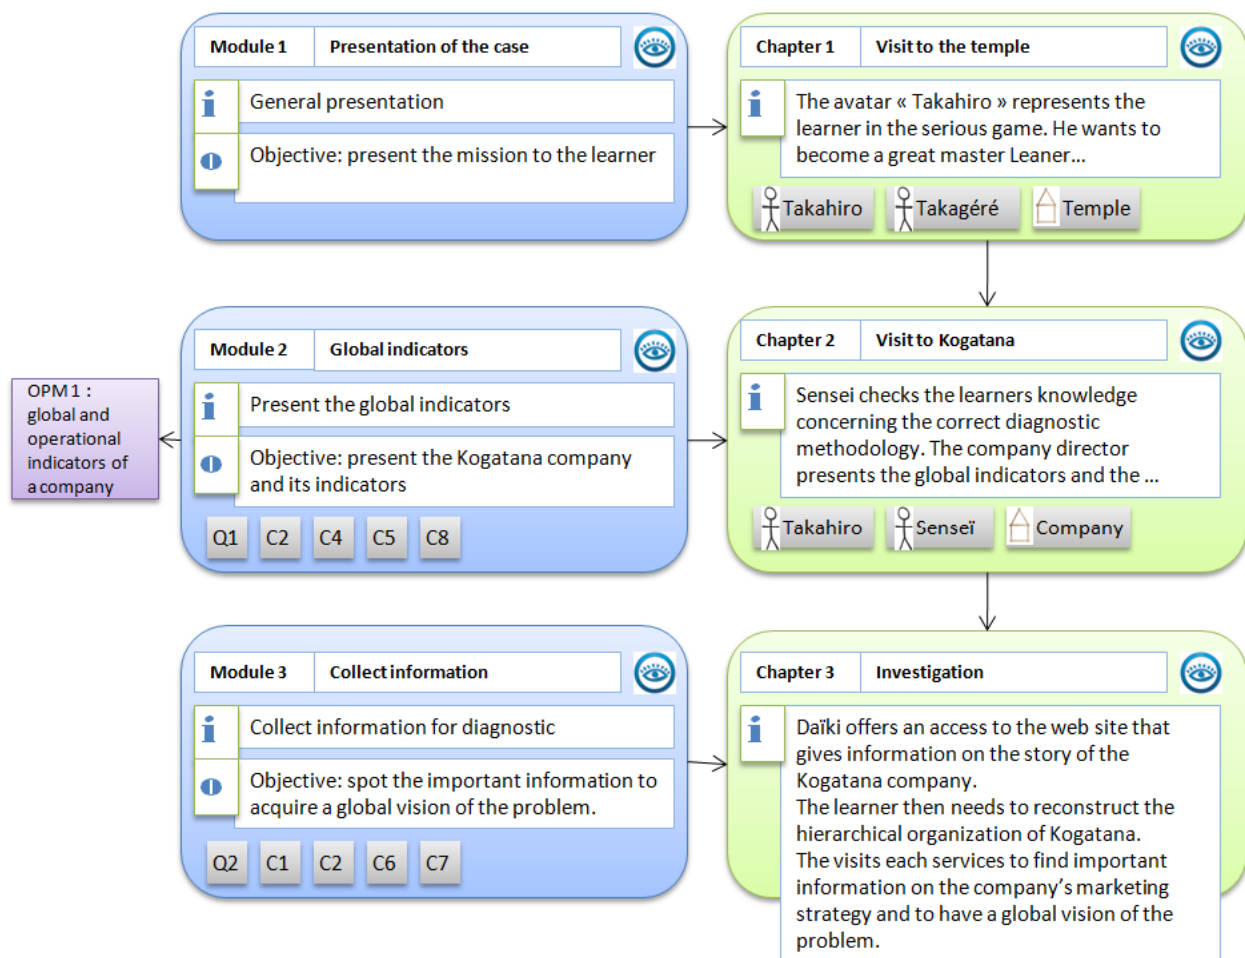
Module 1 | Presentation of the case

General presentation

Objective: present the mission to the learner

Chapter 1 | Visit to the temple

The avatar « Takahiro » represents the learner in the serious game. He wants to become a great master Leaner...

Takahiro Takagéré Temple

OPM 1 : global and operational indicators of a company

Module 2 | Global indicators

Present the global indicators

Objective: present the Kogatana company and its indicators

Q1 C2 C4 C5 C8

Chapter 2 | Visit to Kogatana

Sensei checks the learners knowledge concerning the correct diagnostic methodology. The company director presents the global indicators and the ...

Takahiro Senseï Company

Module 3 | Collect information

Collect information for diagnostic

Objective: spot the important information to acquire a global vision of the problem.

Q2 C1 C2 C6 C7

Chapter 3 | Investigation

Daïki offers an access to the web site that gives information on the story of the Kogatana company.
The learner then needs to reconstruct the hierarchical organization of Kogatana.
The visits each services to find important information on the company's marketing strategy and to have a global vision of the problem.